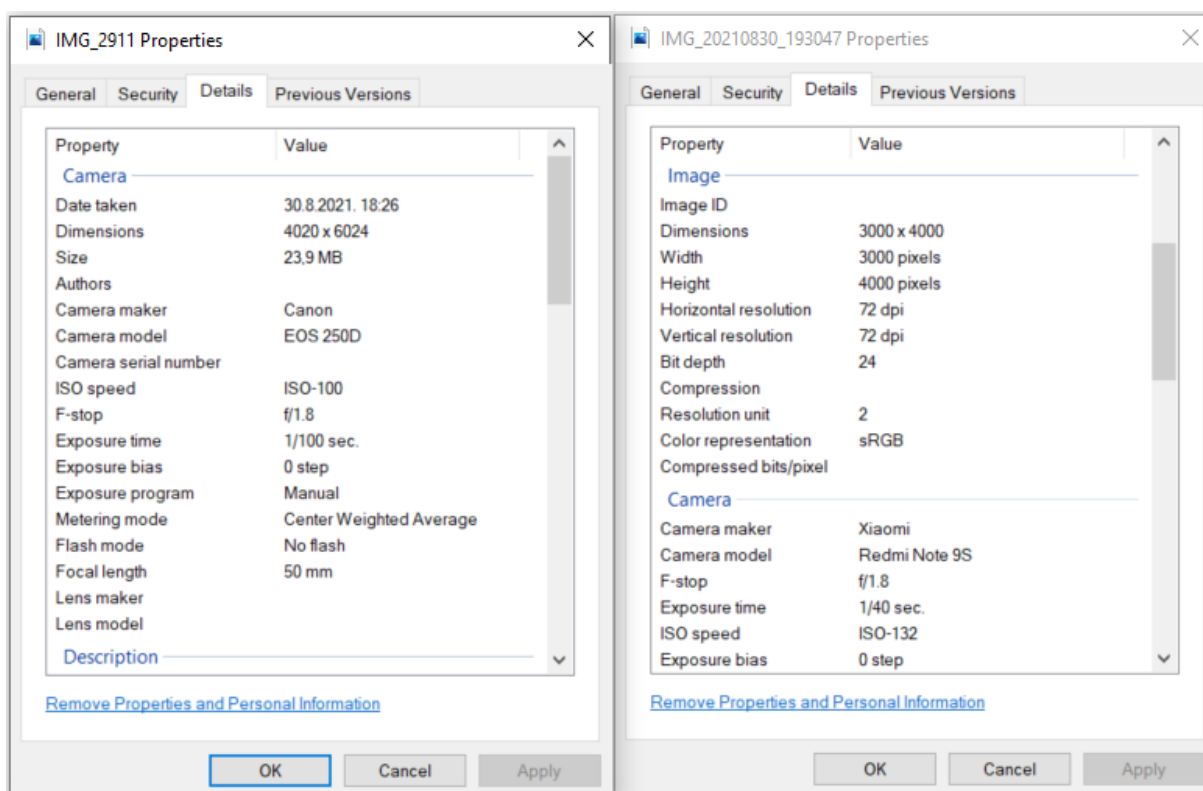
IMG_2911 Properties

General | Security | Details | Previous Versions

| Property | Value |
|---|---|
| Camera | |
| Date taken | 30.8.2021. 18:26 |
| Dimensions | 4020 x 6024 |
| Size | 23,9 MB |
| Authors | |
| Camera maker | Canon |
| Camera model | EOS 250D |
| Camera serial number | |
| ISO speed | ISO-100 |
| F-stop | f/1.8 |
| Exposure time | 1/100 sec. |
| Exposure bias | 0 step |
| Exposure program | Manual |
| Metering mode | Center Weighted Average |
| Flash mode | No flash |
| Focal length | 50 mm |
| Lens maker | |
| Lens model | |
| Description | |

Remove Properties and Personal Information

OK | Cancel | Apply

IMG_20210830_193047 Properties

General | Security | Details | Previous Versions

| Property | Value |
|---|---|
| Image | |
| Image ID | |
| Dimensions | 3000 x 4000 |
| Width | 3000 pixels |
| Height | 4000 pixels |
| Horizontal resolution | 72 dpi |
| Vertical resolution | 72 dpi |
| Bit depth | 24 |
| Compression | |
| Resolution unit | 2 |
| Color representation | sRGB |
| Compressed bits/pixel | |
| Camera | |
| Camera maker | Xiaomi |
| Camera model | Redmi Note 9S |
| F-stop | f/1.8 |
| Exposure time | 1/40 sec. |
| ISO speed | ISO-132 |
| Exposure bias | 0 step |

Remove Properties and Personal Information

OK | Cancel | Apply